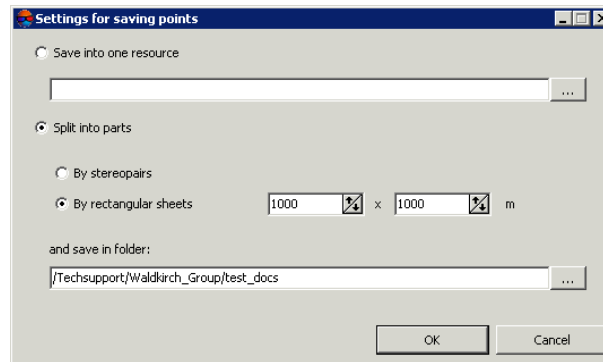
Settings for saving points

Save into one resource

...

Split into parts

By stereopairs

By rectangular sheets 1000 x 1000 m

and save in folder:

/Techsupport/Waldkirch_Group/test_docs ...

OK Cancel